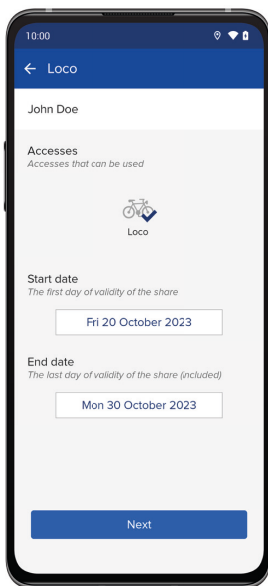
10:00

← Loco

John Doe

Accesses
Accesses that can be used

Loco

Start date
The first day of validity of the share

Fri 20 October 2023

End date
The last day of validity of the share (included)

Mon 30 October 2023

Next